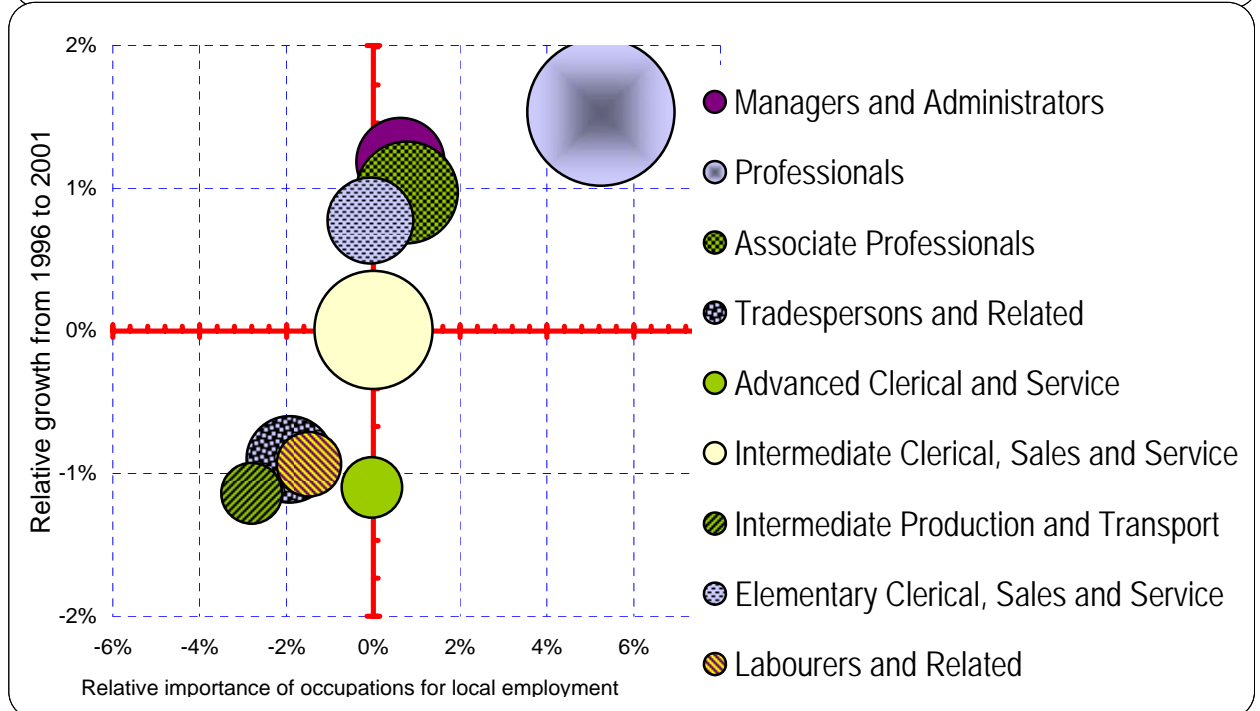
2%

1%

0%

-1%

-2%

Relative growth from 1996 to 2001

-6% -4% -2% 0% 2% 4% 6%

Relative importance of occupations for local employment

Managers and Administrators
Professionals
Associate Professionals
Tradespersons and Related
Advanced Clerical and Service
Intermediate Clerical, Sales and Service
Intermediate Production and Transport
Elementary Clerical, Sales and Service
Labourers and Related